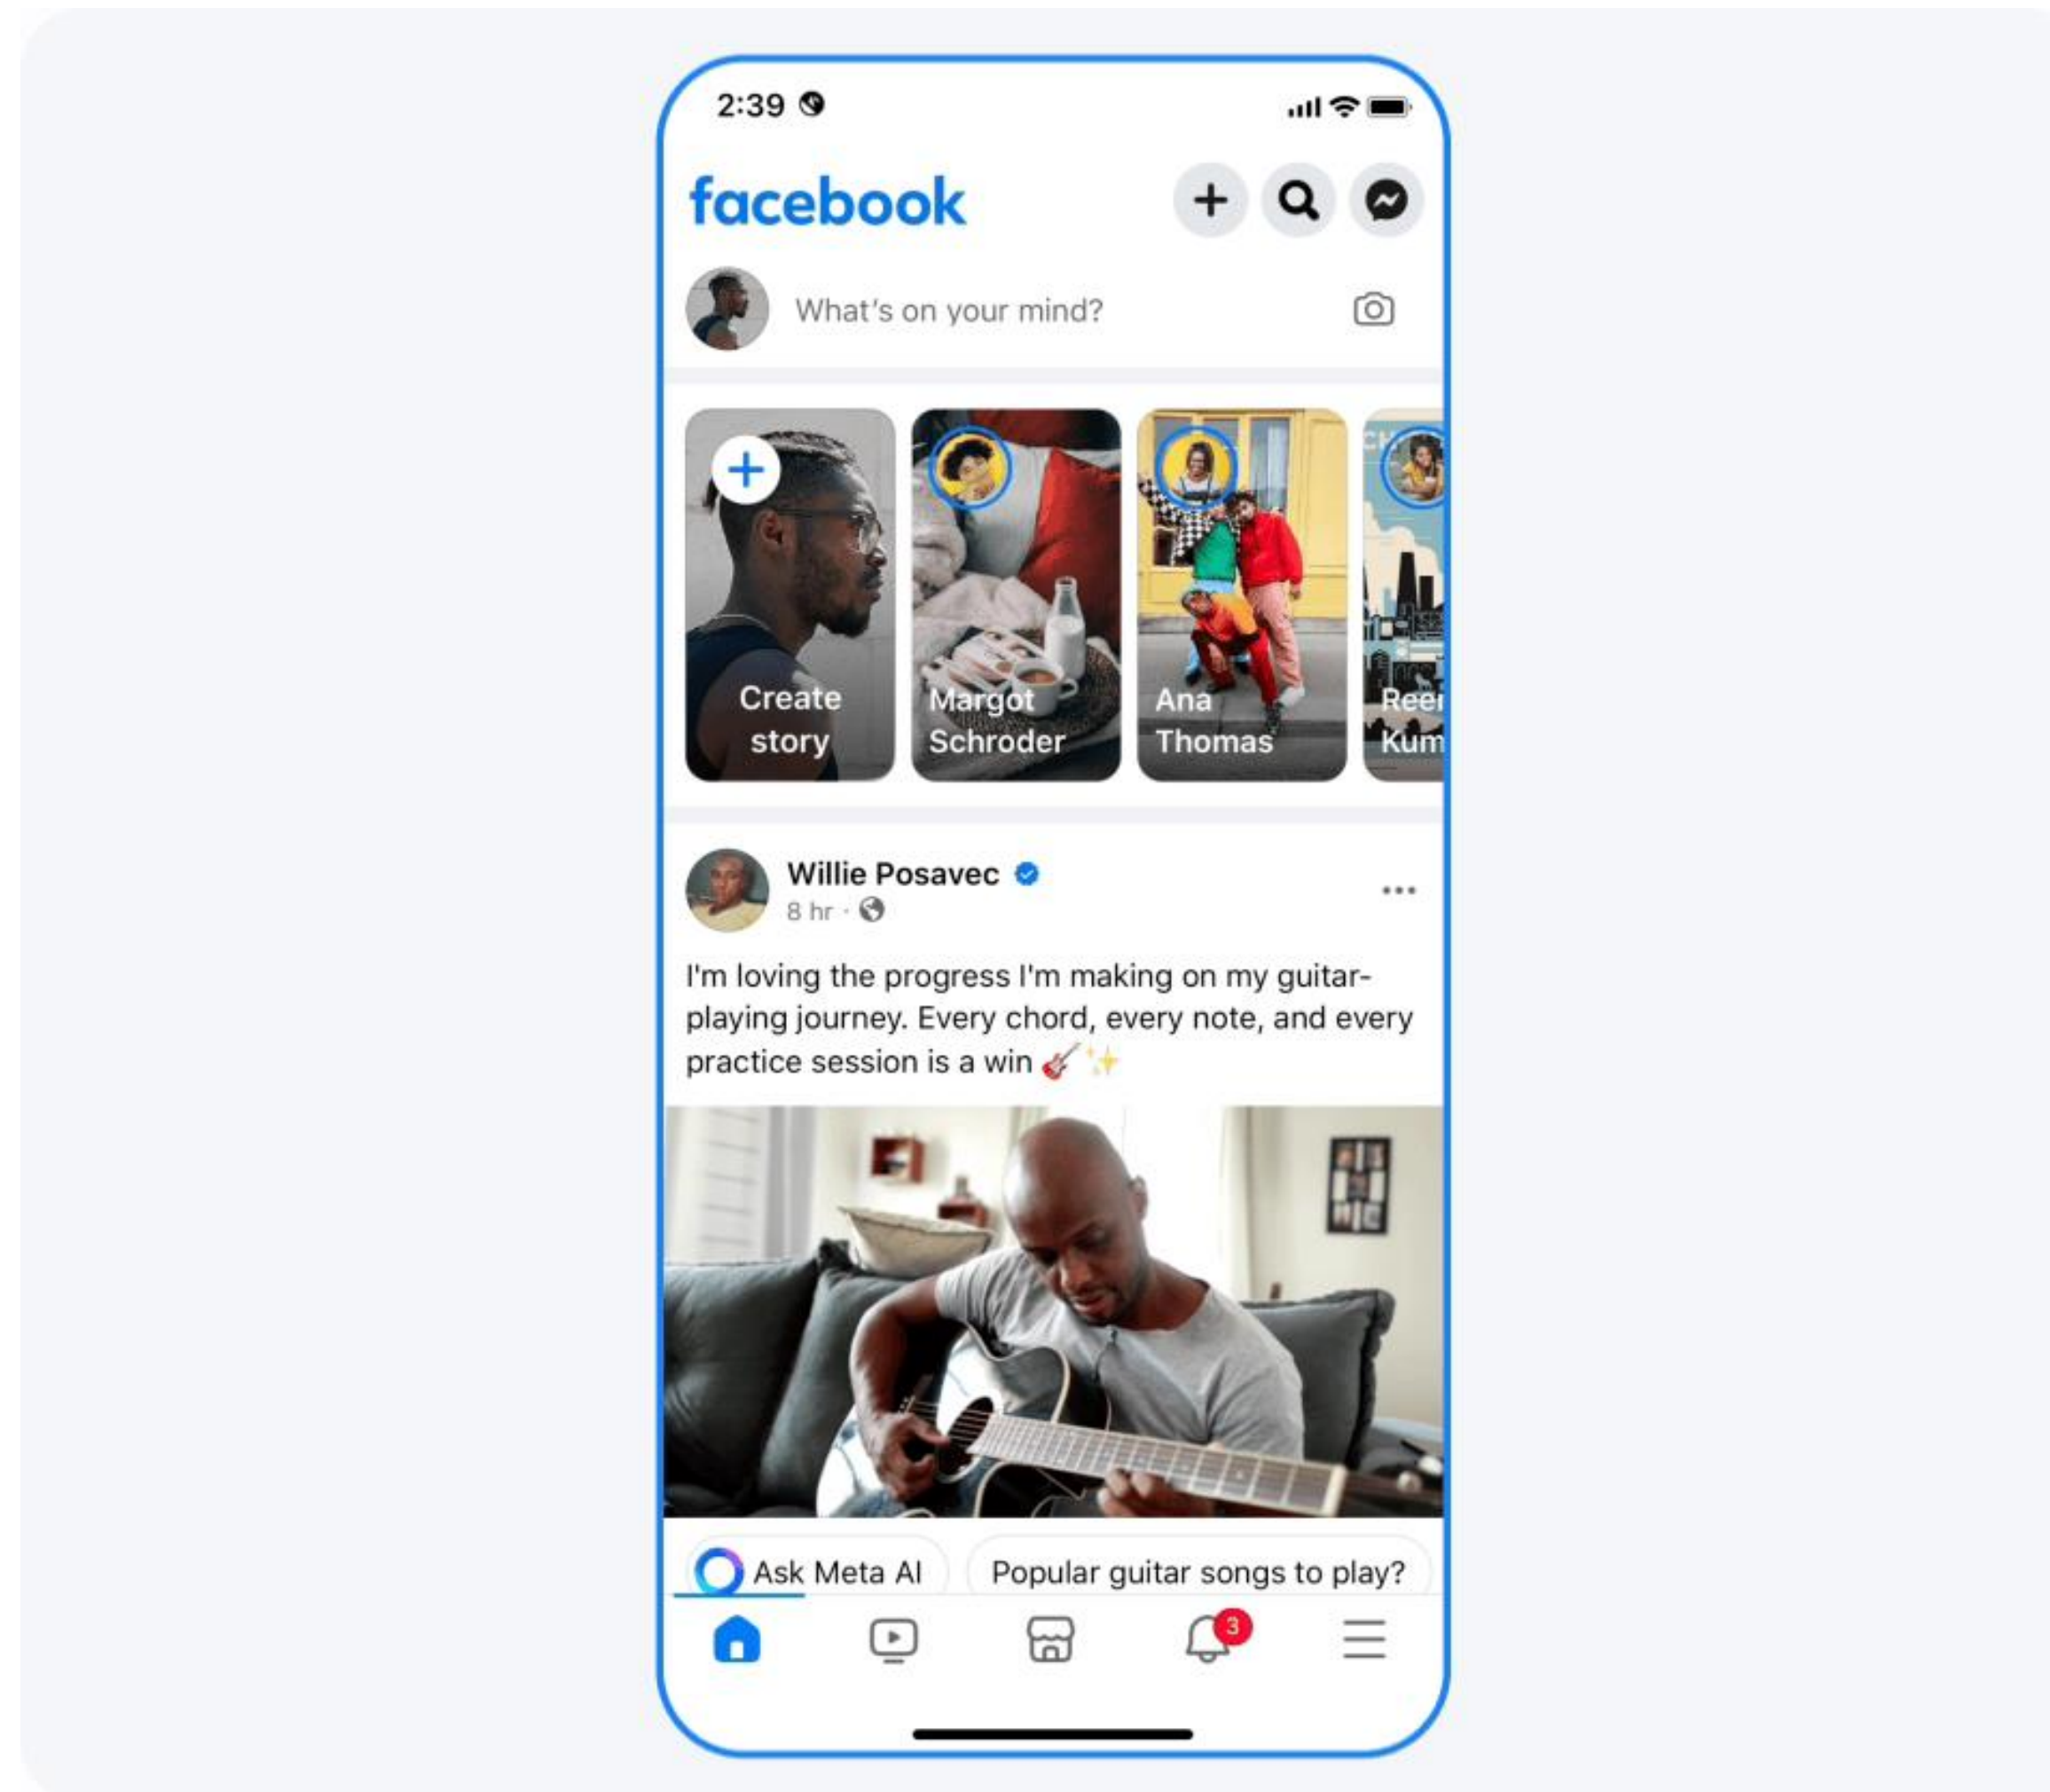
2:39

facebook

What's on your mind?

Create story

Margot Schroder

Ana Thomas

Reen Kum

Willie Posavec
8 hr ·

I'm loving the progress I'm making on my guitar-playing journey. Every chord, every note, and every practice session is a win 🎸✨

Ask Meta AI

Popular guitar songs to play?

3